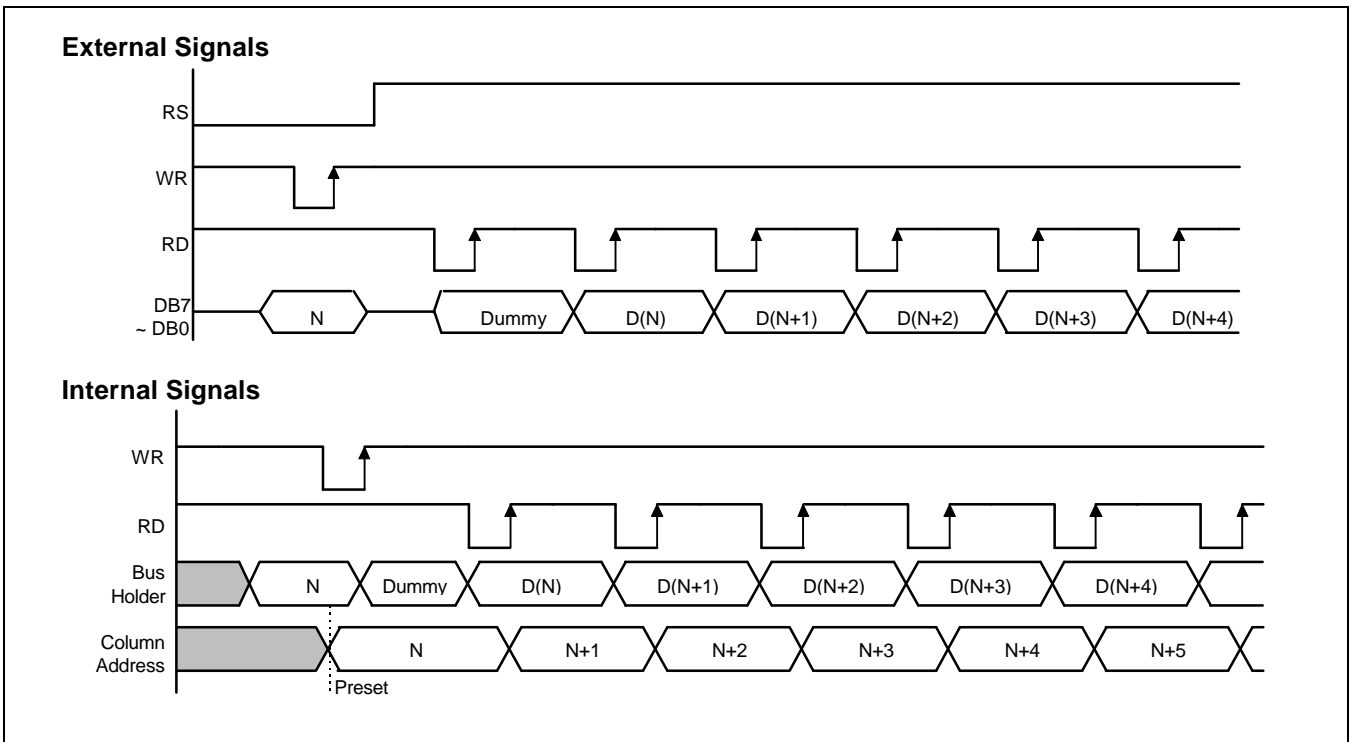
External Signals

RS

WR

RD

DB7 ~ DB0

N

Dummy

D(N)

D(N+1)

D(N+2)

D(N+3)

D(N+4)

Internal Signals

WR

RD

Bus Holder

N

Dummy

D(N)

D(N+1)

D(N+2)

D(N+3)

D(N+4)

Column Address

N

N+1

N+2

N+3

N+4

N+5

Preset